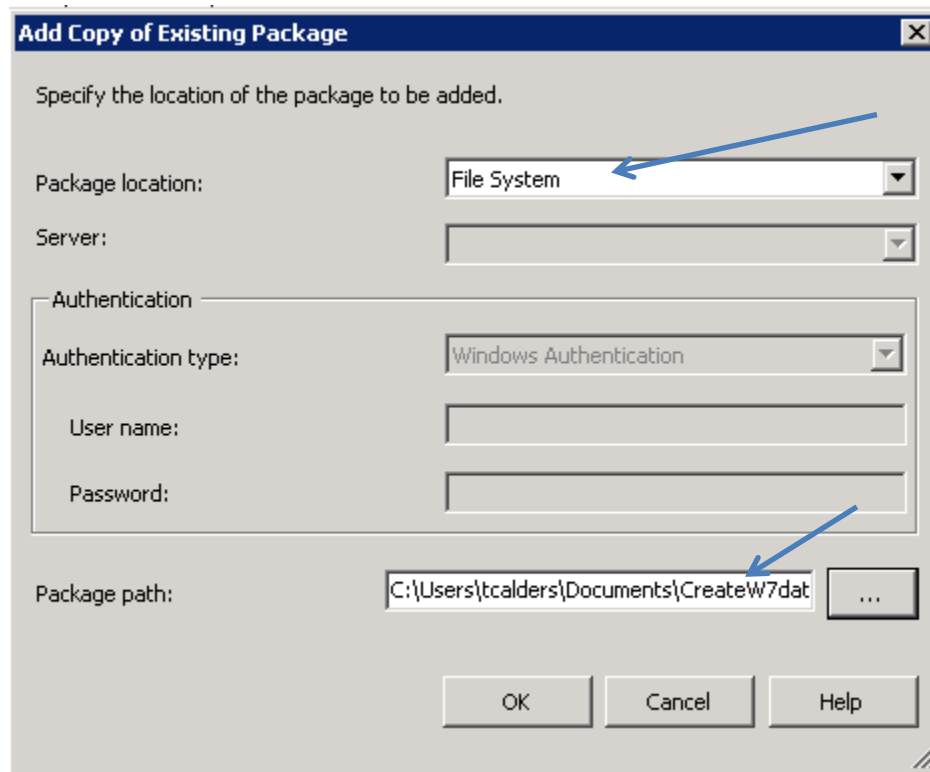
Add Copy of Existing Package

Specify the location of the package to be added.

Package location: File System

Server:

Authentication

Authentication type: Windows Authentication

User name:

Password:

Package path: C:\Users\tcalders\Documents\CreateW7dat ...

OK Cancel Help